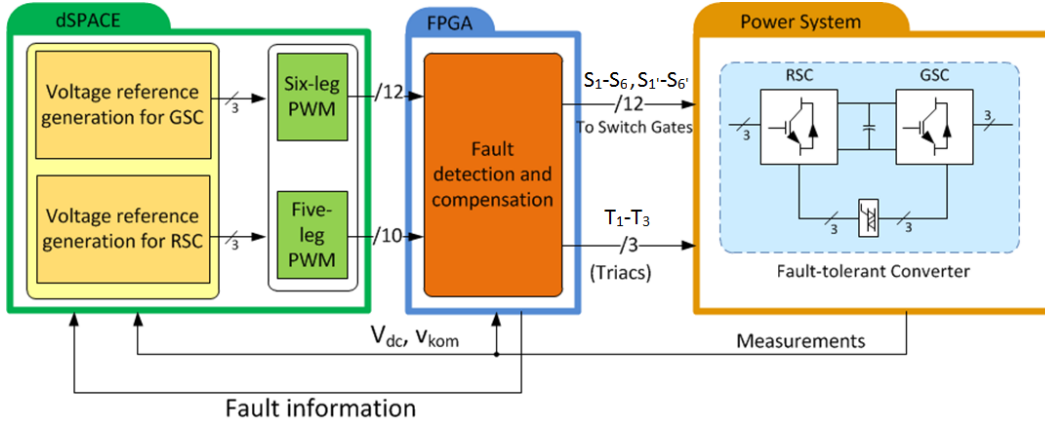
dSPACE

Voltage reference generation for GSC

3

Six-leg PWM

/12

Voltage reference generation for RSC

3

Five-leg PWM

/10

FPGA

Fault detection and compensation

$S_1$-$S_6$, $S_{1'}$-$S_{6'}$

/12

To Switch Gates

$T_1$-$T_3$

/3

(Triacs)

Power System

RSC

GSC

3

3

3

3

Fault-tolerant Converter

$V_{dc}$, $v_{kom}$

Measurements

Fault information